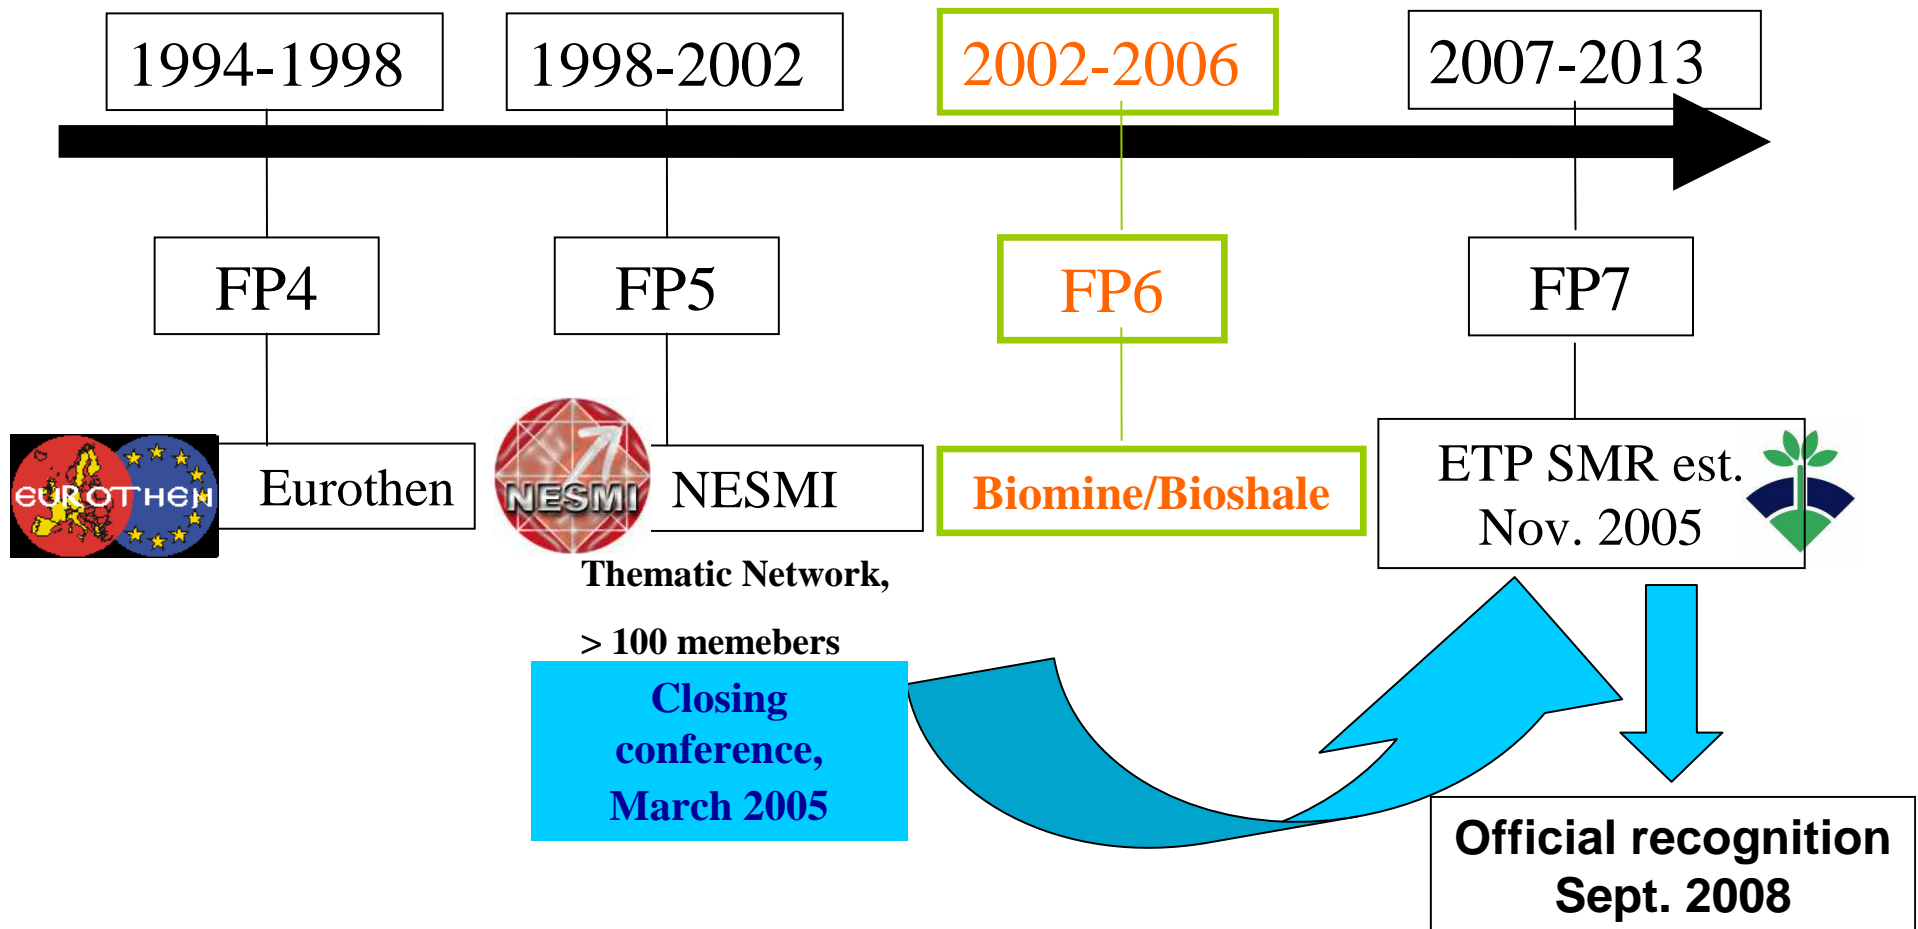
1994-1998

1998-2002

2002-2006

2007-2013

FP4

FP5

FP6

FP7

EUROTHEN

Eurothen

NESMI

NESMI

Thematic Network,

> 100 memebers

Biomine/Bioshale

ETP SMR est. Nov. 2005

Closing conference, March 2005

Official recognition Sept. 2008